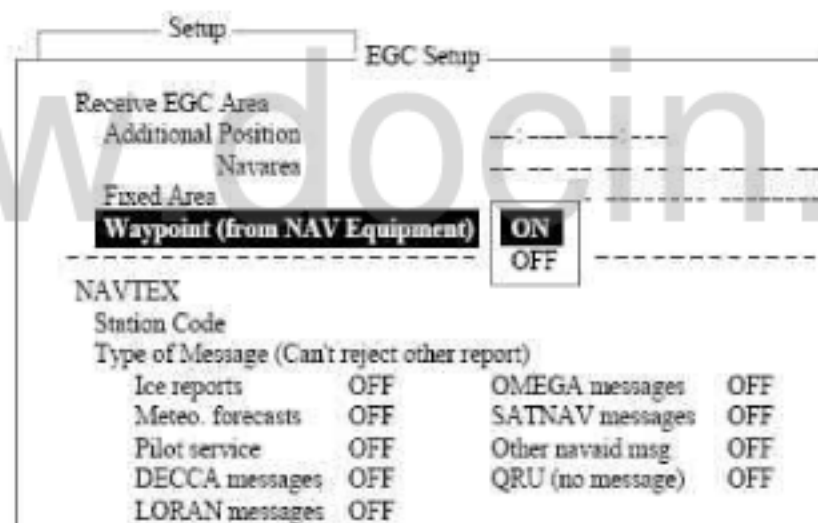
Setup
EGC Setup

Receive EGC Area
Additional Position
Navarea
Fixed Area
Waypoint (from NAV Equipment)
ON
OFF

w.docin.

NAVTEX
Station Code
Type of Message (Can't reject other report)

| | | | |
|---|---|---|---|
| Ice reports | OFF | OMEGA messages | OFF |
| Meteo. forecasts | OFF | SATNAV messages | OFF |
| Pilot service | OFF | Other navaid msg | OFF |
| DECCA messages | OFF | QRU (no message) | OFF |
| LORAN messages | OFF | | |